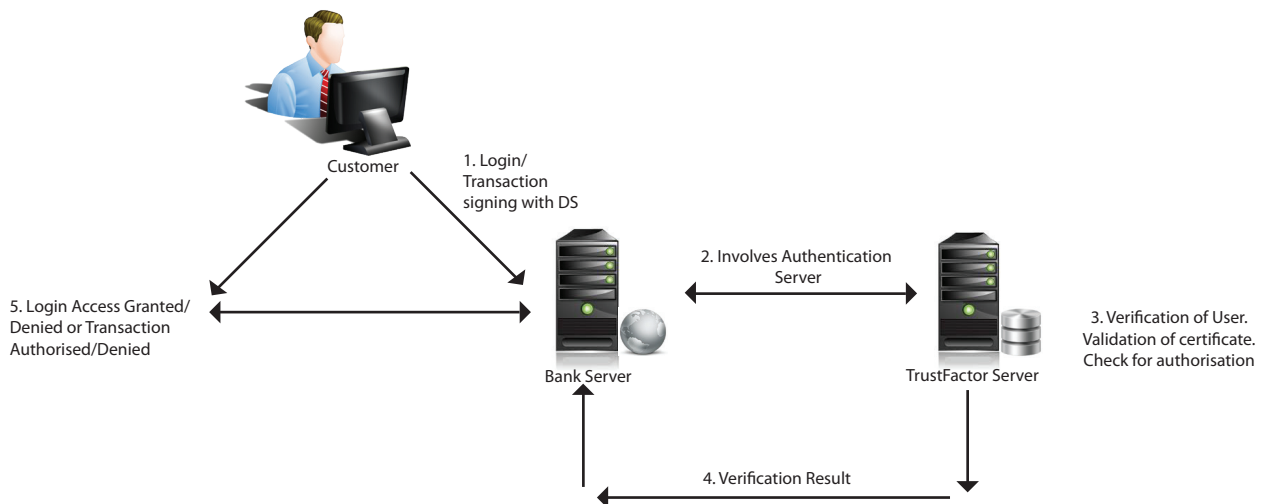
Customer

1. Login/ Transaction signing with DS

2. Involves Authentication Server

5. Login Access Granted/ Denied or Transaction Authorised/Denied

Bank Server

TrustFactor Server

3. Verification of User. Validation of certificate. Check for authorisation

4. Verification Result